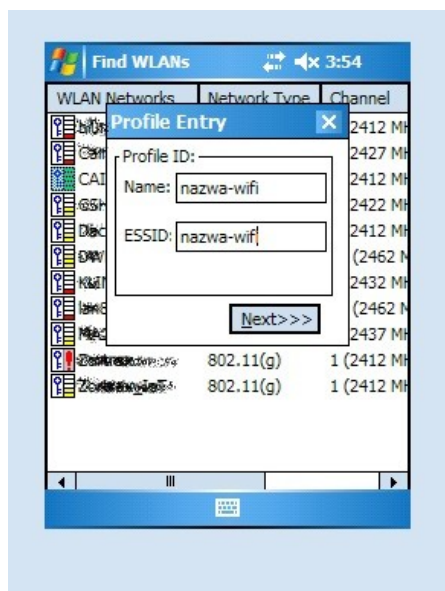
Find WLANs 3:54

| WLAN Networks | Network Type | Channel |
|---|---|---|
| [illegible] | | 2412 MH |
| Cam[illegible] | | 2427 MH |
| CAI | | 2412 MH |
| GSh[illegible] | | 2422 MH |
| Dlac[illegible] | | 2412 MH |
| DW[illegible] | | (2462 M |
| K&I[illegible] | | 2432 MH |
| law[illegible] | | (2462 M |
| Mac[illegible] | | 2437 MH |
| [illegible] | 802.11(g) | 1 (2412 MH |
| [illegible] | 802.11(g) | 1 (2412 MH |

Profile Entry ×

Profile ID:

Name: nazwa-wifi

ESSID: nazwa-wifi

Next>>>